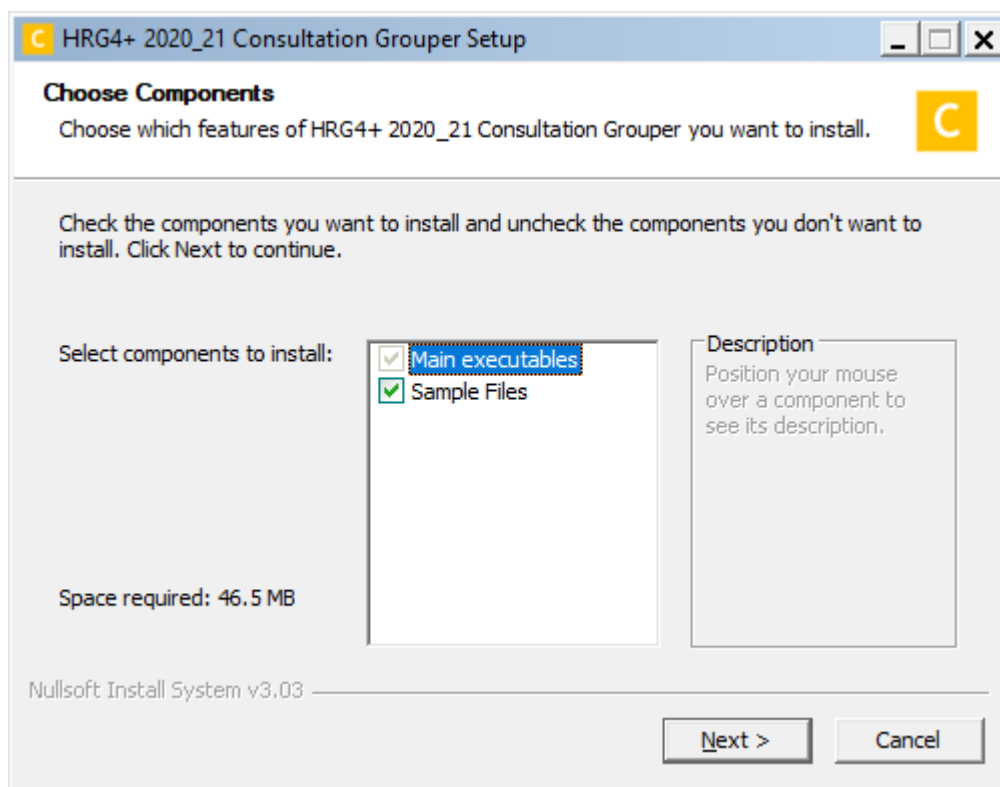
C HRG4+ 2020_21 Consultation Grouper Setup

Choose Components

Choose which features of HRG4+ 2020_21 Consultation Grouper you want to install.

C

Check the components you want to install and uncheck the components you don't want to install. Click Next to continue.

Select components to install:

Main executables
Sample Files

Description
Position your mouse over a component to see its description.

Space required: 46.5 MB

Nullsoft Install System v3.03

Next >

Cancel